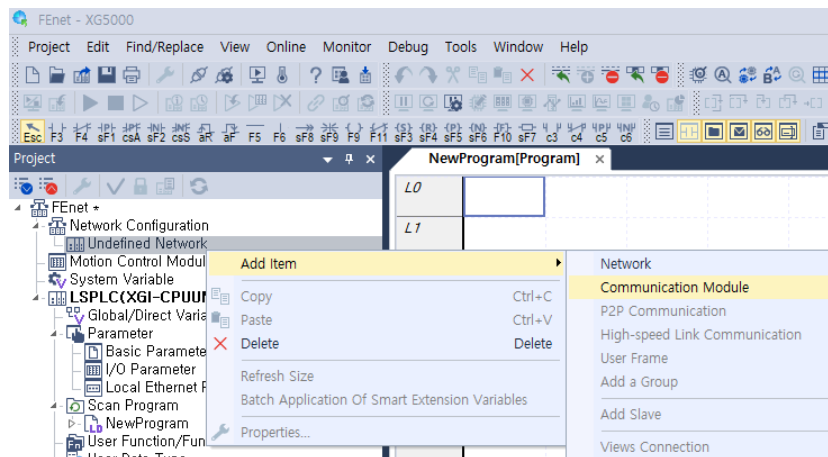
FEnet - XG5000

Project Edit Find/Replace View Online Monitor Debug Tools Window Help

Esc F3 F4 sF1 csA sF2 csS aR aF F5 F6 sF8 sF9 F9 F11 sF3 sF4 sF5 sF6 F10 sF7 c3 c4 c5 c6

Project

NewProgram[Program] ×

L0
L1

FEnet *
Network Configuration
Undefined Network
Motion Control Modul
System Variable
LSPLC(XGI-CPUUN
Global/Direct Varia
Parameter
Basic Paramete
I/O Parameter
Local Ethernet P
Scan Program
NewProgram
User Function/Fun
User Data Type

Add Item
Copy Ctrl+C
Paste Ctrl+V
Delete Delete
Refresh Size
Batch Application Of Smart Extension Variables
Properties...

Network
Communication Module
P2P Communication
High-speed Link Communication
User Frame
Add a Group
Add Slave
Views Connection